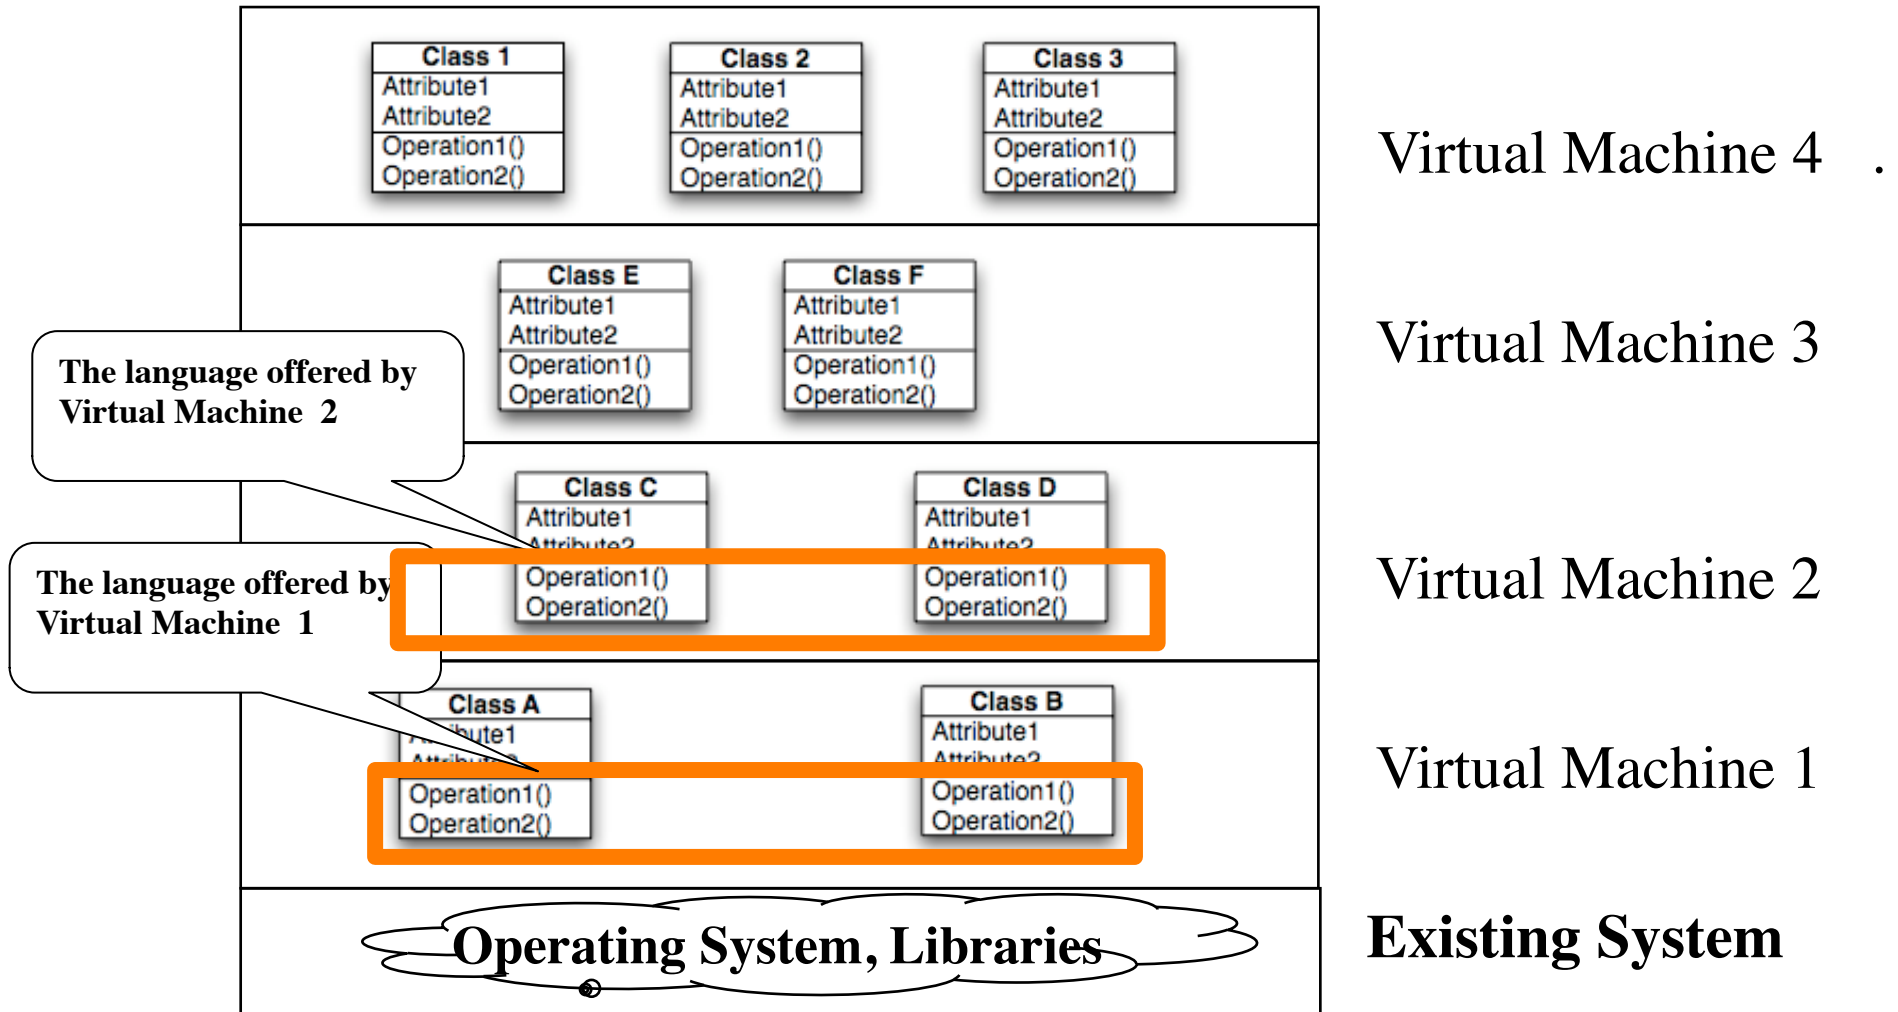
Class 1
Attribute1
Attribute2
Operation1()
Operation2()

Class 2
Attribute1
Attribute2
Operation1()
Operation2()

Class 3
Attribute1
Attribute2
Operation1()
Operation2()

Virtual Machine 4 .

Class E
Attribute1
Attribute2
Operation1()
Operation2()

Class F
Attribute1
Attribute2
Operation1()
Operation2()

Virtual Machine 3

The language offered by Virtual Machine 2

Class C
Attribute1
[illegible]
Operation1()
Operation2()

Class D
Attribute1
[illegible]
Operation1()
Operation2()

Virtual Machine 2

The language offered by Virtual Machine 1

Class A
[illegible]ute1
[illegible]
Operation1()
Operation2()

Class B
Attribute1
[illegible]
Operation1()
Operation2()

Virtual Machine 1

Operating System, Libraries

Existing System